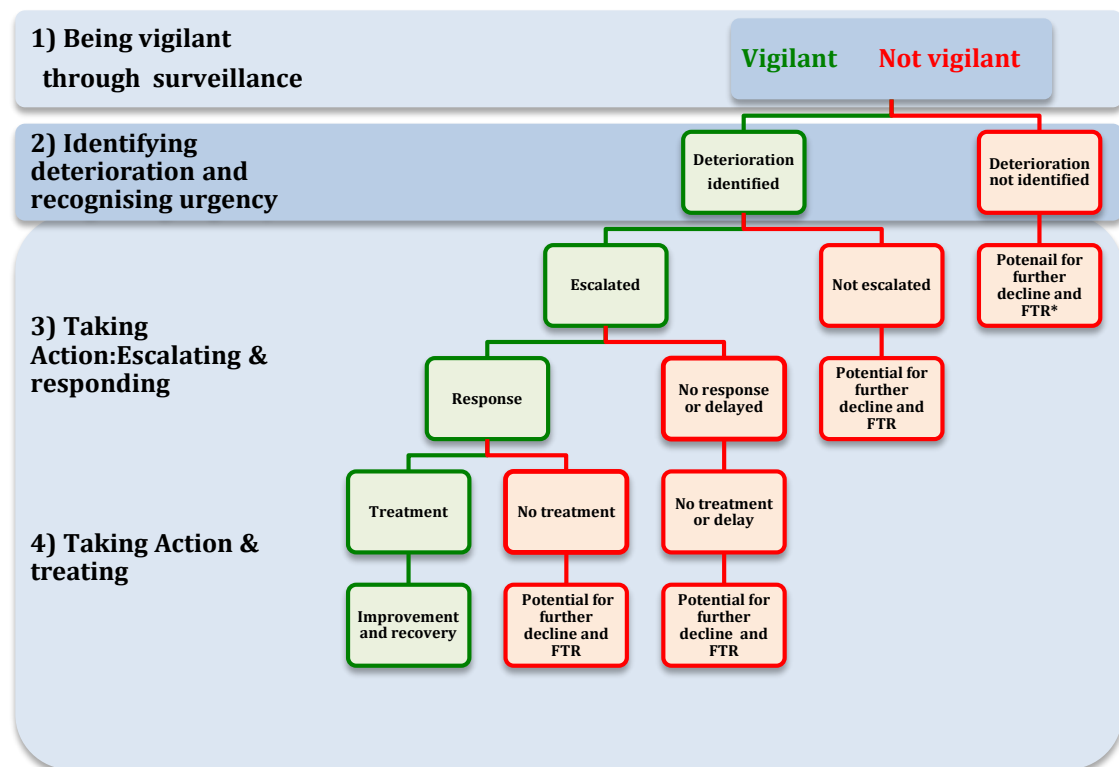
1) Being vigilant through surveillance

Vigilant Not vigilant

2) Identifying deterioration and recognising urgency

Deterioration identified

Deterioration not identified

3) Taking Action:Escalating & responding

Escalated

Not escalated

Potenail for further decline and FTR*

Response

No response or delayed

Potential for further decline and FTR

4) Taking Action & treating

Treatment

No treatment

No treatment or delay

Improvement and recovery

Potential for further decline and FTR

Potential for further decline and FTR